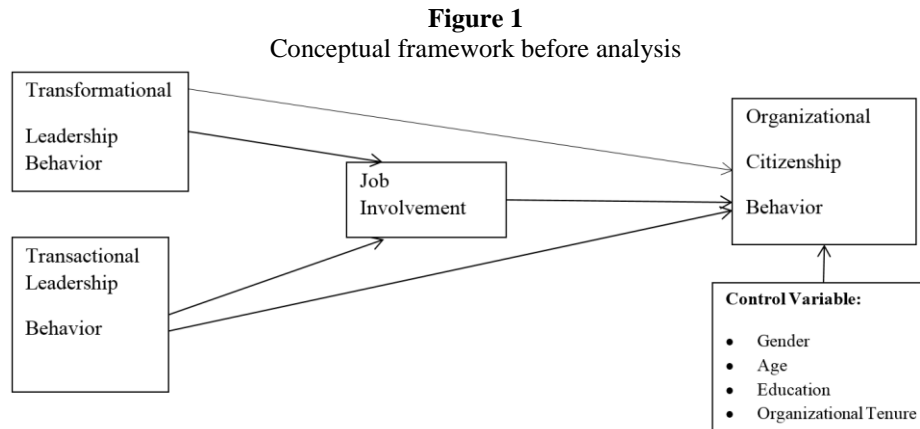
**Figure 1**
Conceptual framework before analysis

Transformational Leadership Behavior

Transactional Leadership Behavior

Job Involvement

Organizational Citizenship Behavior

**Control Variable:**

- Gender
- Age
- Education
- Organizational Tenure